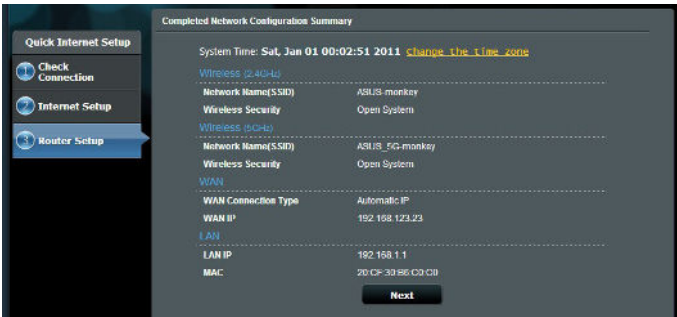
Quick Internet Setup

1 Check Connection

2 Internet Setup

3 Router Setup

Completed Network Configuration Summary

System Time: Sat, Jan 01 00:02:51 2011 Change the time zone

Wireless (2.4GHz)

| | |
|---|---|
| Network Name(SSID) | ASUS-monkey |
| Wireless Security | Open System |

Wireless (5GHz)

| | |
|---|---|
| Network Name(SSID) | ASUS_5G-monkey |
| Wireless Security | Open System |

WAN

| | |
|---|---|
| WAN Connection Type | Automatic IP |
| WAN IP | 192.168.123.23 |

LAN

| | |
|---|---|
| LAN IP | 192.168.1.1 |
| MAC | 20:CF:30:B6:C0:C0 |

Next